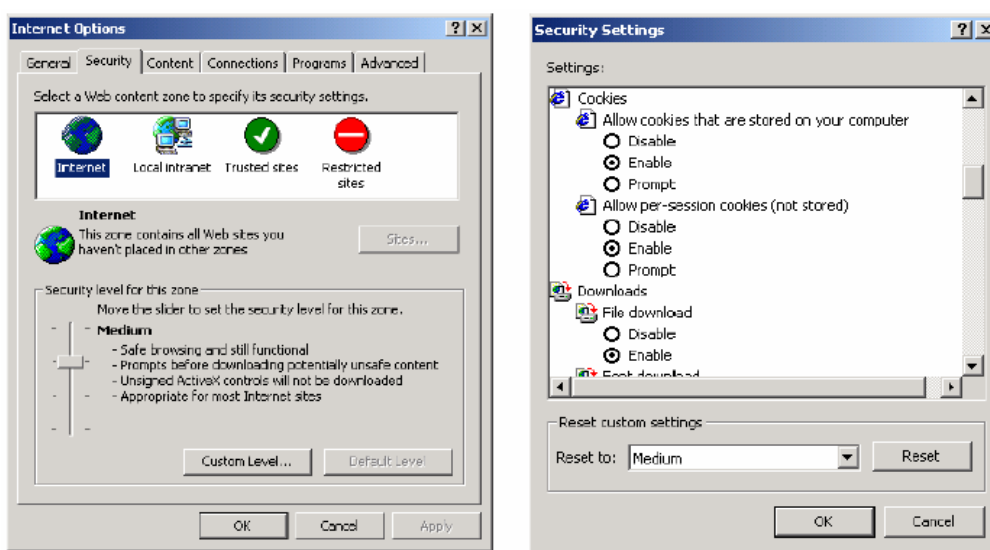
Internet Options ? ×

General | Security | Content | Connections | Programs | Advanced

Select a Web content zone to specify its security settings.

Internet   Local intranet   Trusted sites   Restricted sites

Internet
This zone contains all Web sites you haven't placed in other zones

Sites...

Security level for this zone
Move the slider to set the security level for this zone.
Medium
- Safe browsing and still functional
- Prompts before downloading potentially unsafe content
- Unsigned ActiveX controls will not be downloaded
- Appropriate for most Internet sites

Custom Level...   Default Level

OK   Cancel   Apply

Security Settings ? ×

Settings:

Cookies
Allow cookies that are stored on your computer
Disable
Enable
Prompt
Allow per-session cookies (not stored)
Disable
Enable
Prompt
Downloads
File download
Disable
Enable
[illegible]

Reset custom settings
Reset to: Medium   Reset

OK   Cancel